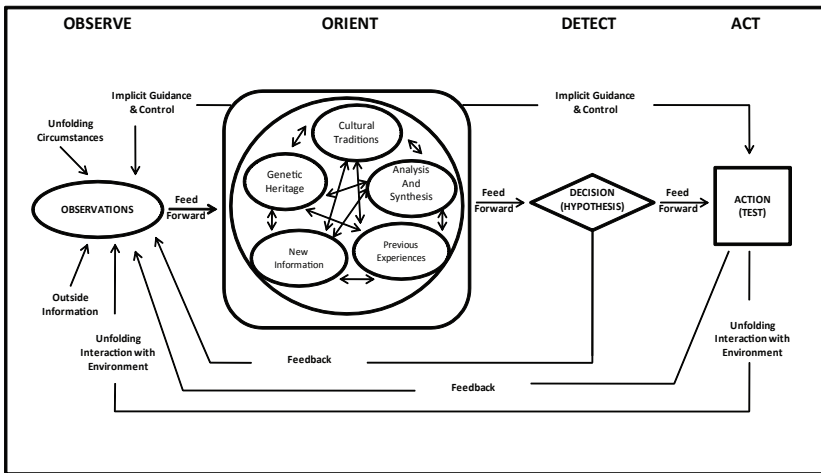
OBSERVE

ORIENT

DETECT

ACT

Implicit Guidance & Control

Unfolding Circumstances

OBSERVATIONS

Feed Forward

Cultural Traditions

Genetic Heritage

Analysis And Synthesis

New Information

Previous Experiences

Implicit Guidance & Control

Feed Forward

DECISION (HYPOTHESIS)

Feed Forward

ACTION (TEST)

Outside Information

Unfolding Interaction with Environment

Feedback

Feedback

Unfolding Interaction with Environment